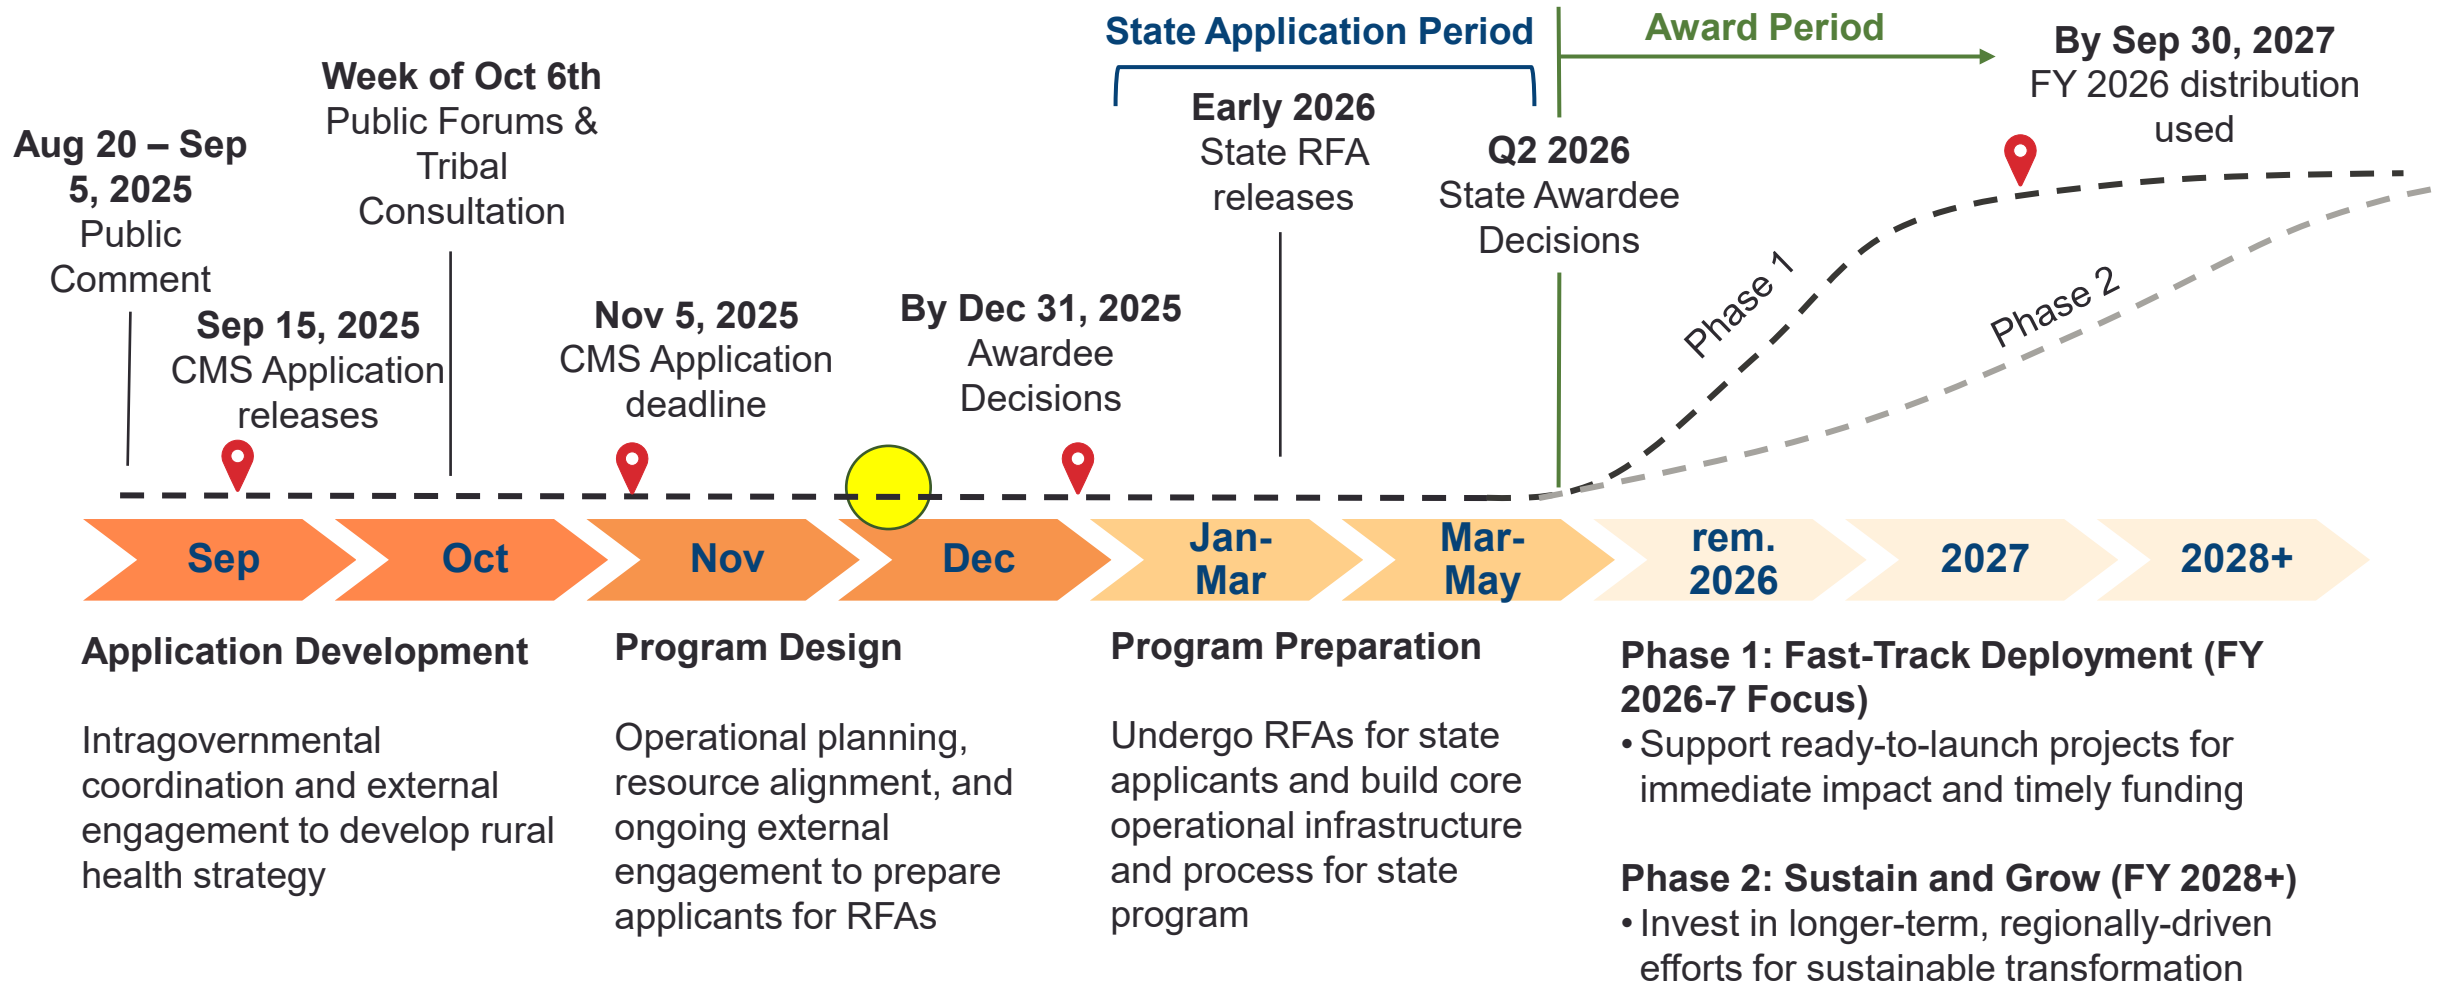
State Application Period

Award Period

By Sep 30, 2027
FY 2026 distribution used

Week of Oct 6th
Public Forums & Tribal Consultation

Early 2026
State RFA releases

Q2 2026
State Awardee Decisions

Aug 20 – Sep 5, 2025
Public Comment

Sep 15, 2025
CMS Application releases

Nov 5, 2025
CMS Application deadline

By Dec 31, 2025
Awardee Decisions

Phase 1

Phase 2

Sep

Oct

Nov

Dec

Jan-Mar

Mar-May

rem. 2026

2027

2028+

Application Development

Intragovernmental coordination and external engagement to develop rural health strategy

Program Design

Operational planning, resource alignment, and ongoing external engagement to prepare applicants for RFAs

Program Preparation

Undergo RFAs for state applicants and build core operational infrastructure and process for state program

Phase 1: Fast-Track Deployment (FY 2026-7 Focus)
• Support ready-to-launch projects for immediate impact and timely funding

Phase 2: Sustain and Grow (FY 2028+)
• Invest in longer-term, regionally-driven efforts for sustainable transformation